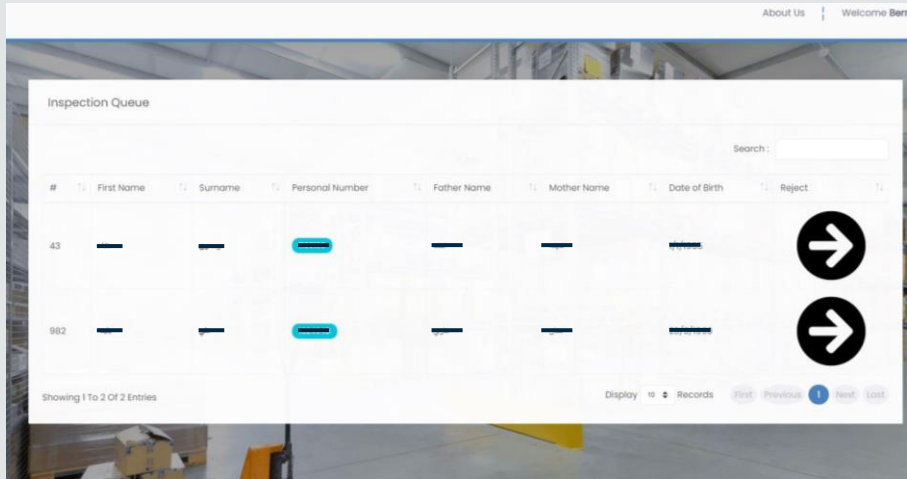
About Us | Welcome Berr

Inspection Queue

Search :

| # | First Name | Surname | Personal Number | Father Name | Mother Name | Date of Birth | Reject |
|---|---|---|---|---|---|---|---|
| 43 | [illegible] | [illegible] | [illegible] | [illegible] | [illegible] | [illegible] | |
| 982 | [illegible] | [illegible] | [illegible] | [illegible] | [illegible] | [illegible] | |

Showing 1 To 2 Of 2 Entries

Display 10 Records First Previous 1 Next Last